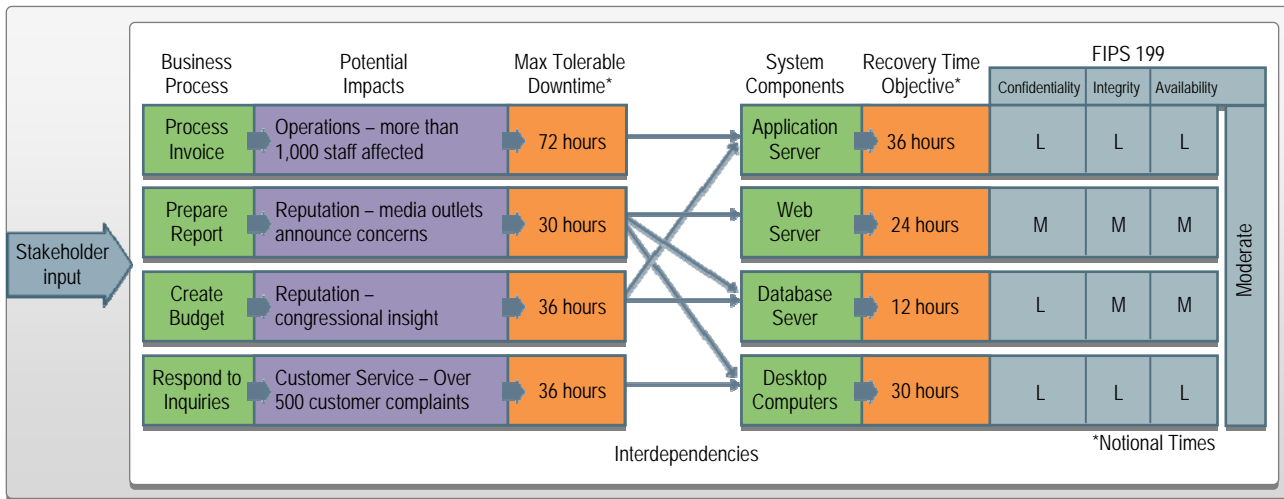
Stakeholder input

| Business Process | Potential Impacts | Max Tolerable Downtime* |
|---|---|---|
| Process Invoice | Operations – more than 1,000 staff affected | 72 hours |
| Prepare Report | Reputation – media outlets announce concerns | 30 hours |
| Create Budget | Reputation – congressional insight | 36 hours |
| Respond to Inquiries | Customer Service – Over 500 customer complaints | 36 hours |

FIPS 199

| System Components | Recovery Time Objective* | Confidentiality | Integrity | Availability |
|---|---|---|---|---|
| Application Server | 36 hours | L | L | L |
| Web Server | 24 hours | M | M | M |
| Database Sever | 12 hours | L | M | M |
| Desktop Computers | 30 hours | L | L | L |

Moderate

Interdependencies

*Notional Times